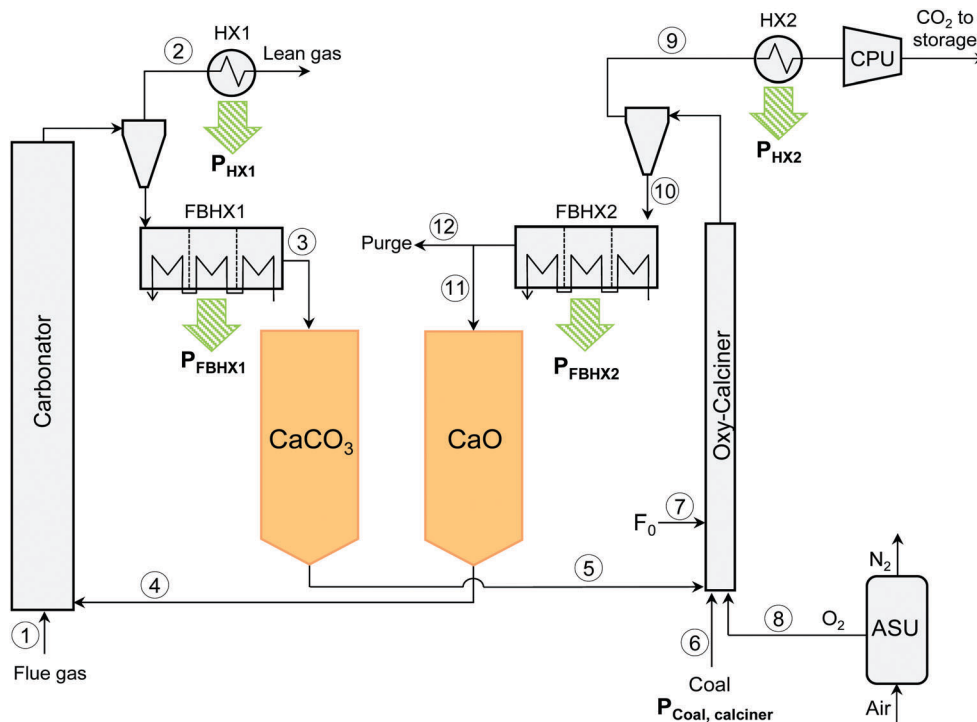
HX1
2
Lean gas
$P_{HX1}$
9
HX2
CPU
$CO_2$ to storage
$P_{HX2}$
10
FBHX1
3
Purge
12
FBHX2
11
Carbonator
$P_{FBHX1}$
$P_{FBHX2}$
Oxy-Calciner
$CaCO_3$
CaO
$F_0$
7
4
5
$N_2$
8
$O_2$
ASU
1
6
Flue gas
Coal
$P_{Coal, calciner}$
Air